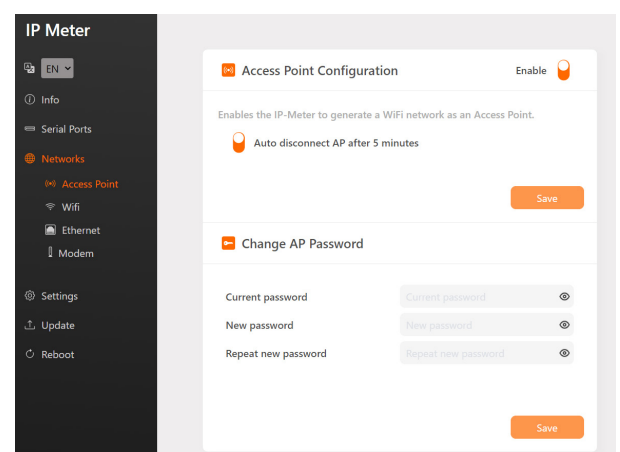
IP Meter

EN

Info

Serial Ports

Networks

Access Point

Wifi

Ethernet

Modem

Settings

Update

Reboot

Access Point Configuration

Enable

Enables the IP-Meter to generate a WiFi network as an Access Point.

Auto disconnect AP after 5 minutes

Save

Change AP Password

Current password

Current password

New password

New password

Repeat new password

Repeat new password

Save